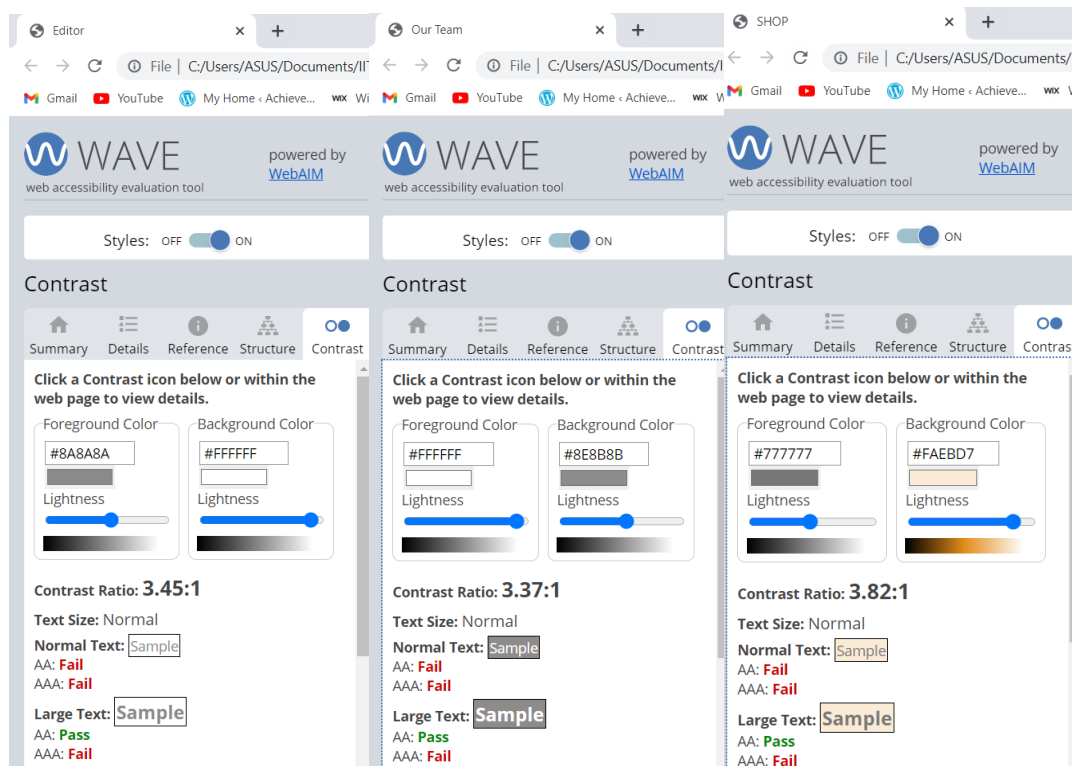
Editor ×
+
File | C:/Users/ASUS/Documents/IT
Gmail YouTube My Home ‹ Achieve... Wi

WAVE
web accessibility evaluation tool
powered by WebAIM

Styles: OFF ON

Contrast

Summary Details Reference Structure Contrast

Click a Contrast icon below or within the web page to view details.

Foreground Color
#8A8A8A
Lightness

Background Color
#FFFFFF
Lightness

Contrast Ratio: 3.45:1
Text Size: Normal
Normal Text: Sample
AA: Fail
AAA: Fail
Large Text: Sample
AA: Pass
AAA: Fail

Our Team ×
+
File | C:/Users/ASUS/Documents/I
Gmail YouTube My Home ‹ Achieve... WIX W

WAVE
web accessibility evaluation tool
powered by WebAIM

Styles: OFF ON

Contrast

Summary Details Reference Structure Contrast

Click a Contrast icon below or within the web page to view details.

Foreground Color
#FFFFFF
Lightness

Background Color
#8E8B8B
Lightness

Contrast Ratio: 3.37:1
Text Size: Normal
Normal Text: Sample
AA: Fail
AAA: Fail
Large Text: Sample
AA: Pass
AAA: Fail

SHOP ×
+
File | C:/Users/ASUS/Documents/
Gmail YouTube My Home ‹ Achieve... WIX

WAVE
web accessibility evaluation tool
powered by WebAIM

Styles: OFF ON

Contrast

Summary Details Reference Structure Contras

Click a Contrast icon below or within the web page to view details.

Foreground Color
#777777
Lightness

Background Color
#FAEBD7
Lightness

Contrast Ratio: 3.82:1
Text Size: Normal
Normal Text: Sample
AA: Fail
AAA: Fail
Large Text: Sample
AA: Pass
AAA: Fail